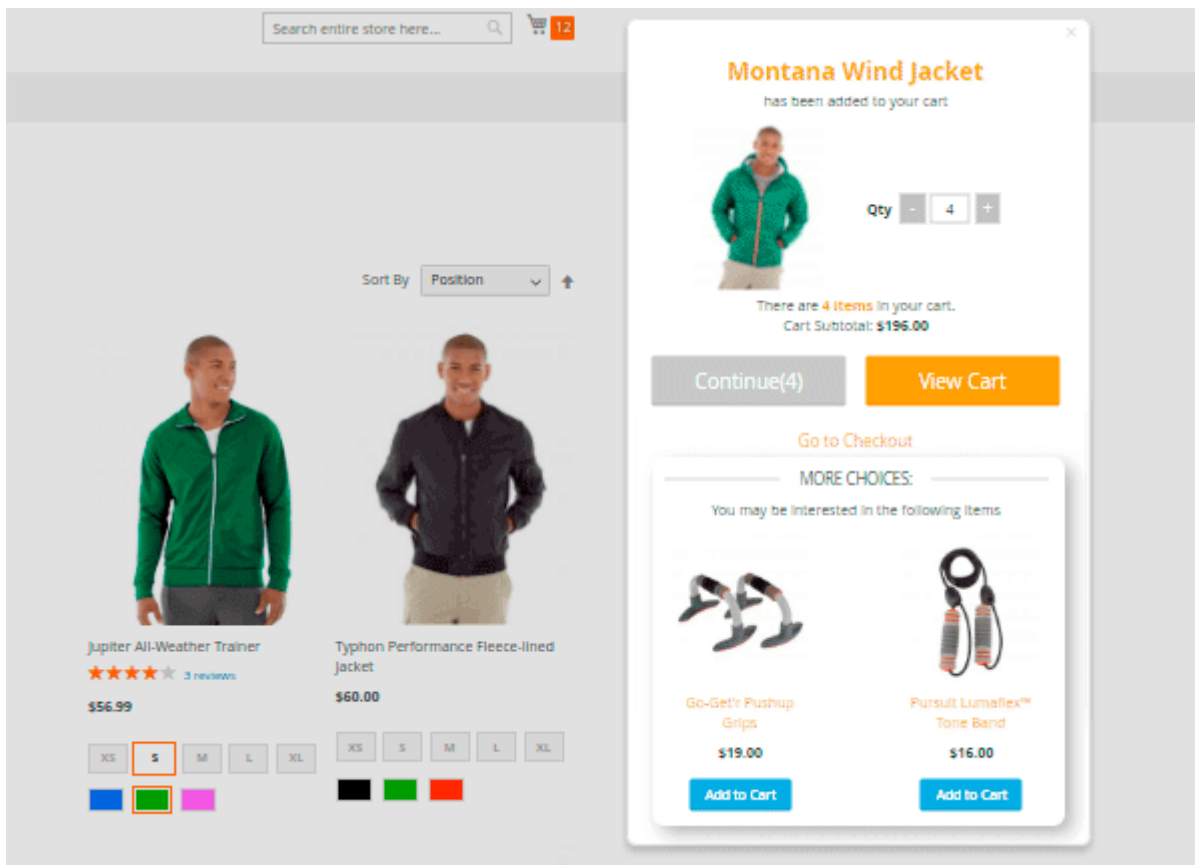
Search entire store here...

12

Sort By Position

Jupiter All-Weather Trainer
3 reviews
$56.99
XS S M L XL

Typhon Performance Fleece-lined Jacket
$60.00
XS S M L XL

×

Montana Wind Jacket
has been added to your cart

Qty - 4 +

There are 4 items in your cart.
Cart Subtotal: $196.00

Continue(4)

View Cart

Go to Checkout

MORE CHOICES:
You may be interested in the following items

Go-Get'r Pushup Grips
$19.00
Add to Cart

Pursuit Lumaflex™ Tone Band
$16.00
Add to Cart